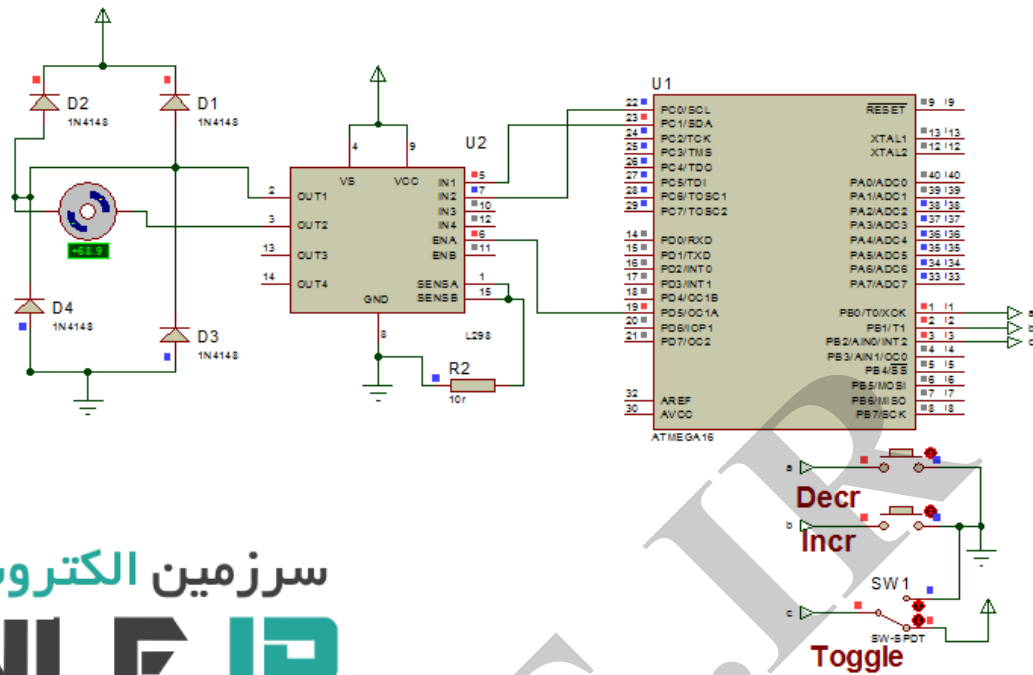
D2
1N4148
D1
1N4148
+68.9
D4
1N4148
D3
1N4148
4
9
VS
VCC
U2
2
OUT1
3
OUT2
13
OUT3
14
OUT4
IN1
IN2
IN3
IN4
ENA
ENB
SENSA
SENSB
5
7
10
12
6
11
1
15
GND
8
L298
R2
10r
U1
22
23
24
25
26
27
28
29
PC0/SCL
PC1/SDA
PC2/TCK
PC3/TMS
PC4/TDO
PC5/TDI
PC6/TOSC1
PC7/TOSC2
14
15
16
17
18
19
20
21
PD0/RXD
PD1/TXD
PD2/INT0
PD3/INT1
PD4/OC1B
PD5/OC1A
PD6/ICP1
PD7/OC2
32
30
AREF
AVCC
ATMEGA16
RESET
XTAL1
XTAL2
9 I9
13 I13
12 I12
PA0/ADC0
PA1/ADC1
PA2/ADC2
PA3/ADC3
PA4/ADC4
PA5/ADC5
PA6/ADC6
PA7/ADC7
40 I40
39 I39
38 I38
37 I37
36 I36
35 I35
34 I34
33 I33
PB0/T0/XCK
PB1/T1
PB2/AIN0/INT2
PB3/AIN1/OC0
PB4/SS
PB5/MOSI
PB6/MISO
PB7/SCK
1 I1
2 I2
3 I3
4 I4
5 I5
6 I6
7 I7
8 I8
a
b
c
a
Decr
b
Incr
SW1
c
SW-SPDT
Toggle
سرزمین الکترو